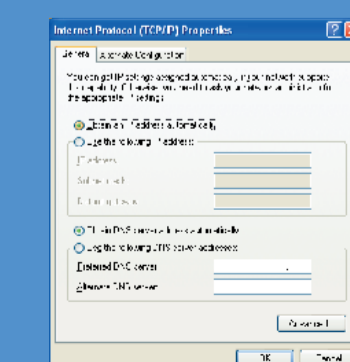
Internet Protocol (TCP/IP) Properties

General | Alternate Configuration

You can get IP settings assigned automatically if your network supports this capability. Otherwise, you need to ask your network administrator for the appropriate IP settings.

Obtain an IP address automatically
Use the following IP address:
IP address:
Subnet mask:
Default gateway:

Obtain DNS server address automatically
Use the following DNS server addresses:
Preferred DNS server:
Alternate DNS server:

Advanced...

OK Cancel